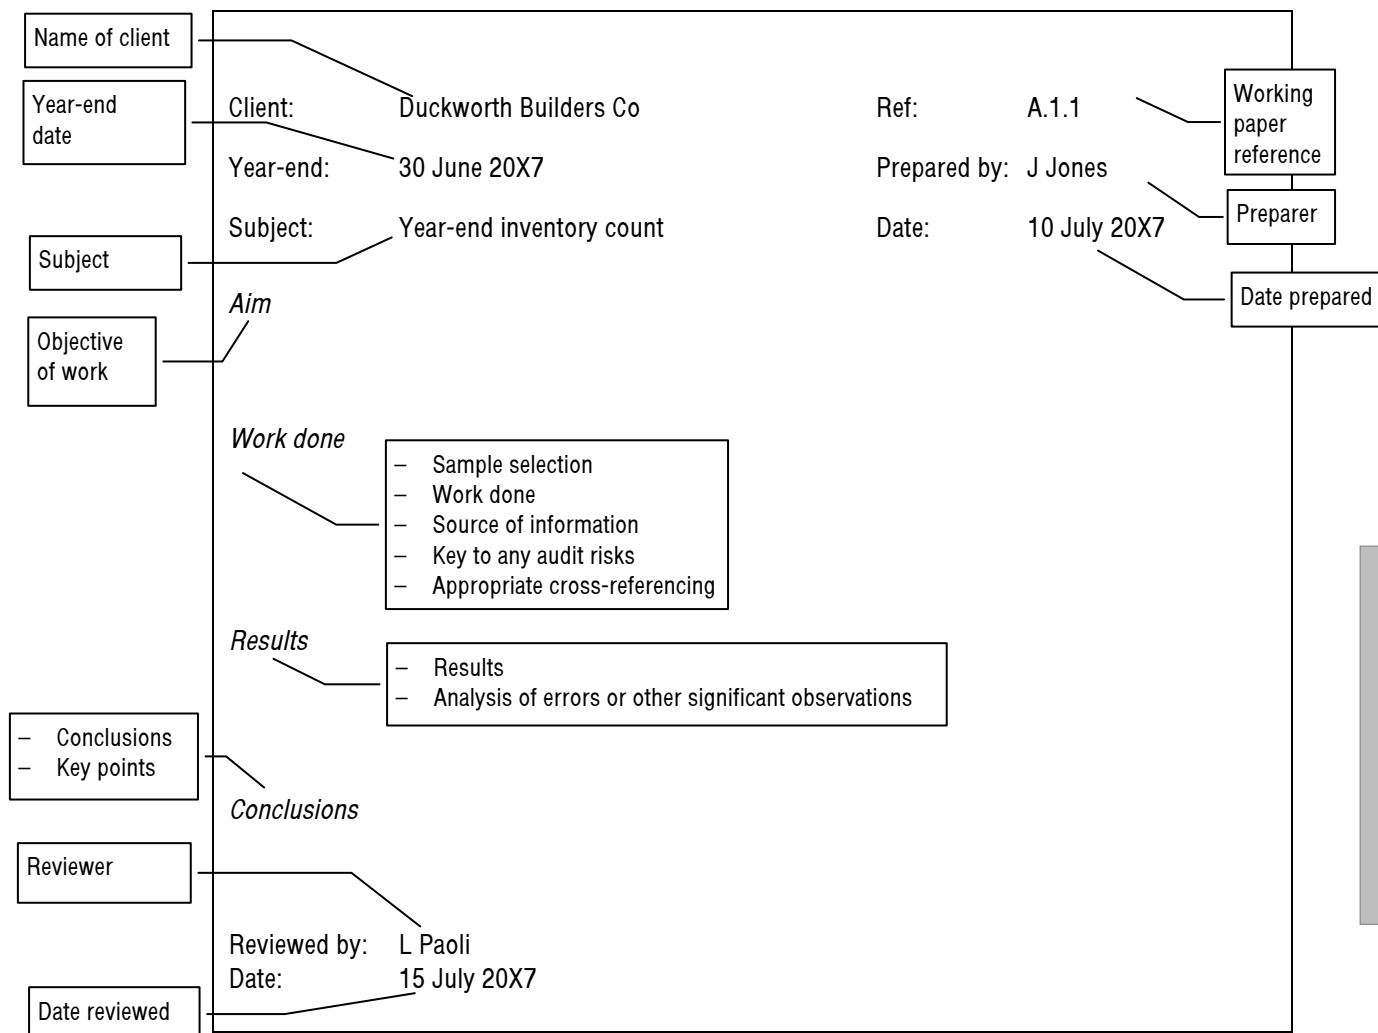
Name of client

Year-end date

Client: Duckworth Builders Co

Ref: A.1.1

Working paper reference

Year-end: 30 June 20X7

Prepared by: J Jones

Preparer

Subject: Year-end inventory count

Date: 10 July 20X7

Subject

Date prepared

Aim

Objective of work

Work done

– Sample selection
– Work done
– Source of information
– Key to any audit risks
– Appropriate cross-referencing

Results

– Results
– Analysis of errors or other significant observations

– Conclusions
– Key points

Conclusions

Reviewer

Reviewed by: L Paoli
Date: 15 July 20X7

Date reviewed